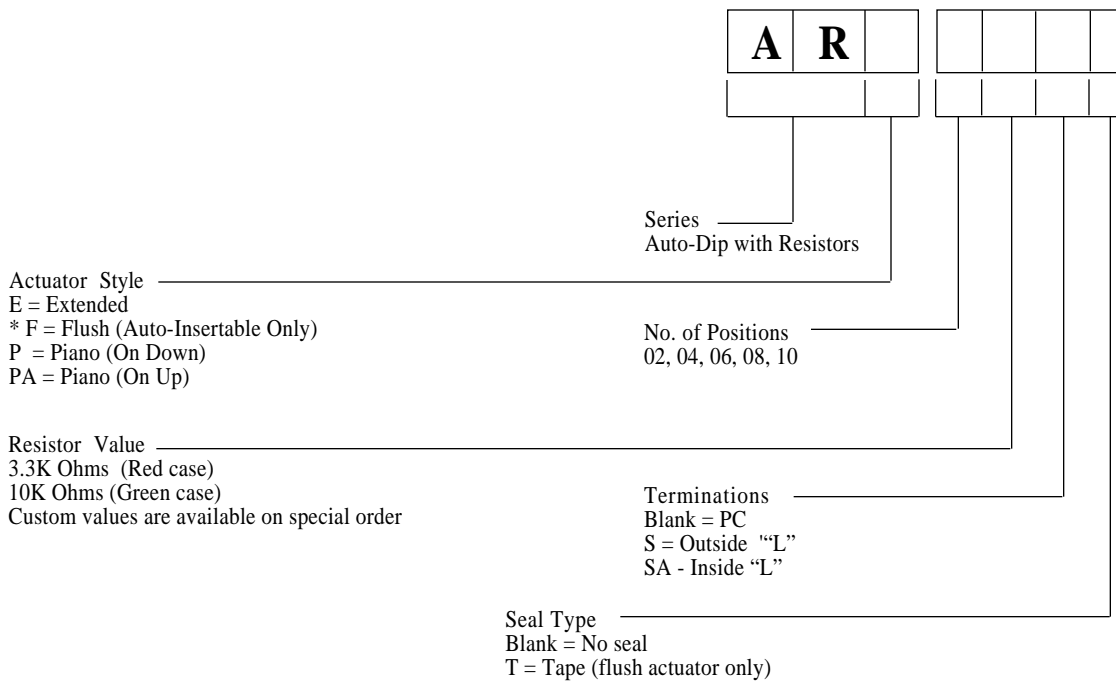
A R

Series
Auto-Dip with Resistors

Actuator Style
E = Extended
* F = Flush (Auto-Insertable Only)
P = Piano (On Down)
PA = Piano (On Up)

No. of Positions
02, 04, 06, 08, 10

Resistor Value
3.3K Ohms (Red case)
10K Ohms (Green case)
Custom values are available on special order

Terminations
Blank = PC
S = Outside "“L”
SA - Inside “L”

Seal Type
Blank = No seal
T = Tape (flush actuator only)